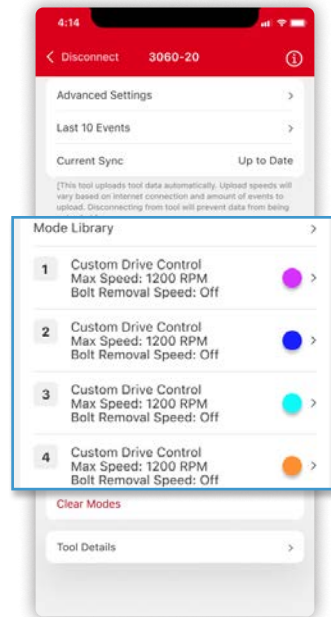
4:14

< Disconnect 3060-20

Advanced Settings >

Last 10 Events >

Current Sync Up to Date

[This tool uploads tool data automatically. Upload speeds will vary based on internet connection and amount of events to upload. Disconnecting from tool will prevent data from being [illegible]

Mode Library >

1 Custom Drive Control
Max Speed: 1200 RPM
Bolt Removal Speed: Off >

2 Custom Drive Control
Max Speed: 1200 RPM
Bolt Removal Speed: Off >

3 Custom Drive Control
Max Speed: 1200 RPM
Bolt Removal Speed: Off >

4 Custom Drive Control
Max Speed: 1200 RPM
Bolt Removal Speed: Off >

Clear Modes

Tool Details >